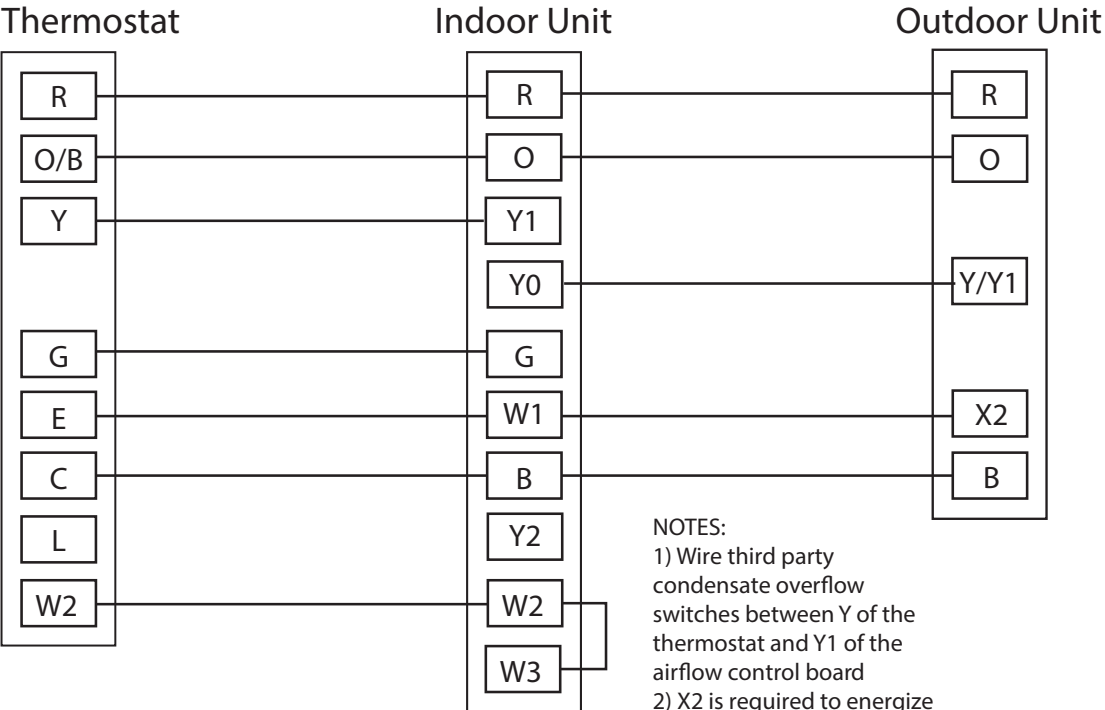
Thermostat

R
O/B
Y
G
E
C
L
W2

Indoor Unit

R
O
Y1
Y0
G
W1
B
Y2
W2
W3

Outdoor Unit

R
O
Y/Y1
X2
B

NOTES:
1) Wire third party condensate overflow switches between Y of the thermostat and Y1 of the airflow control board
2) X2 is required to energize